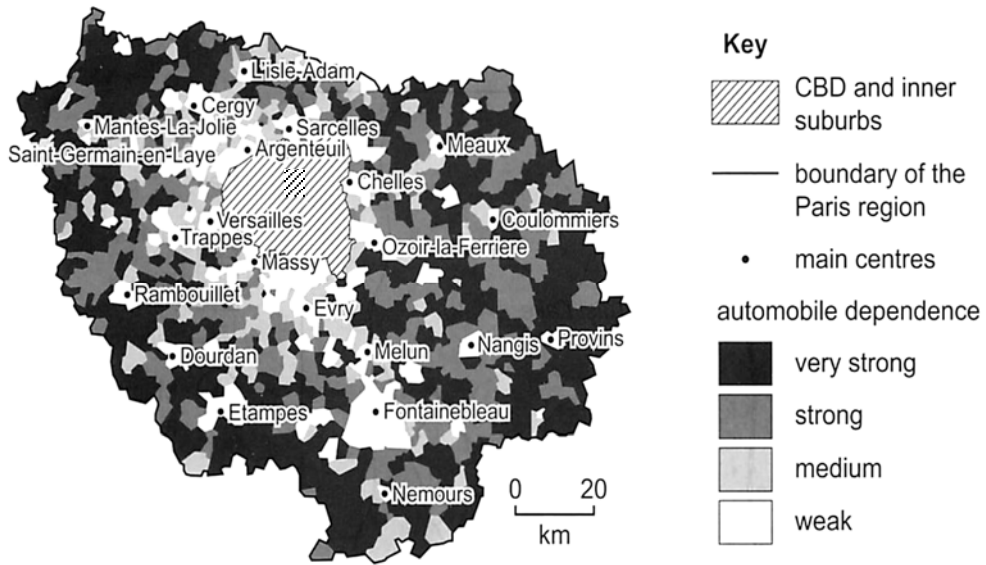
L'Isle-Adam
Cergy
Mantes-La-Jolie
Sarcelles
Saint-Germain-en-Laye
Argenteuil
Meaux
Chelles
Versailles
Coulommiers
Trappes
Ozoir-la-Ferriere
Massy
Rambouillet
Evry
Nangis
Provins
Dourdan
Melun
Etampes
Fontainebleau
Nemours
0
20
km

Key
CBD and inner suburbs
boundary of the Paris region
main centres
automobile dependence
very strong
strong
medium
weak